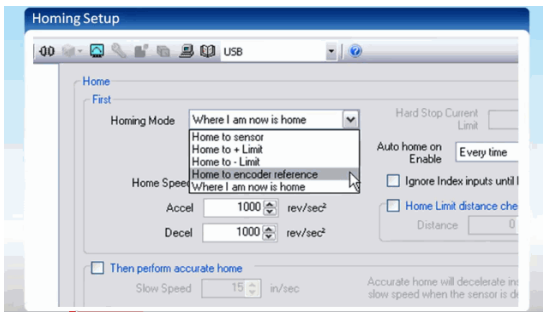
Homing Setup

USB

Home

First

Homing Mode Where I am now is home

Home to sensor
Home to + Limit
Home to - Limit
Home to encoder reference
Where I am now is home

Hard Stop Current Limit

Auto home on Enable Every time

Home Speed

Ignore Index inputs until l

Accel 1000 rev/sec²

Home Limit distance che

Decel 1000 rev/sec²

Distance 0

Then perform accurate home

Slow Speed 15 in/sec

Accurate home will decelerate in slow speed when the sensor is de